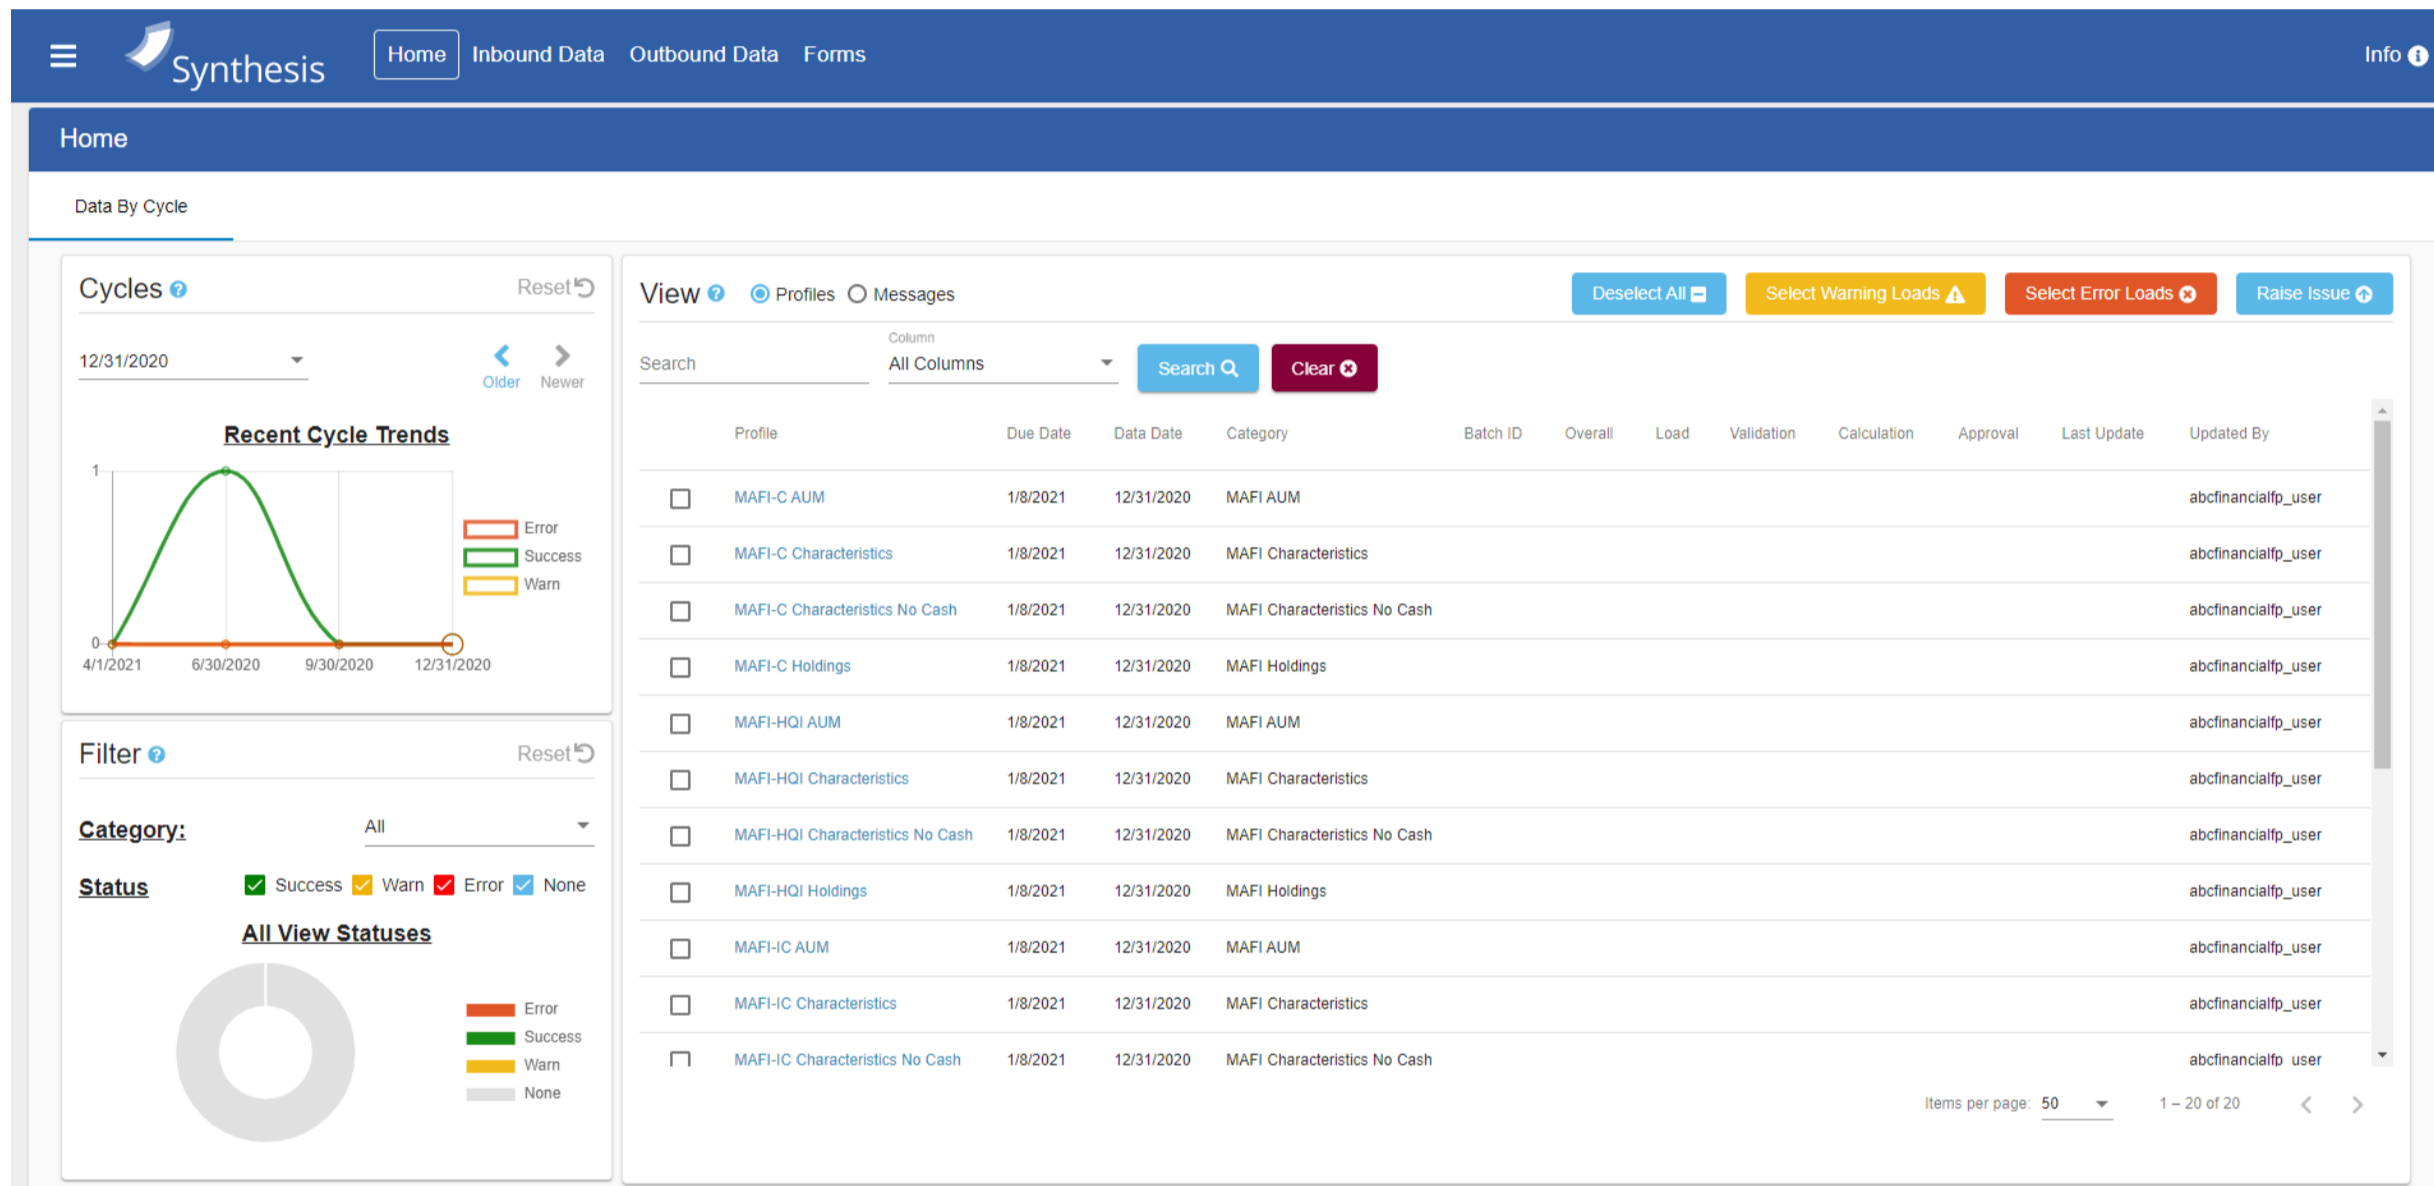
Synthesis Home Inbound Data Outbound Data Forms Info

Home

Data By Cycle

Cycles Reset

12/31/2020

Older Newer

Recent Cycle Trends

1
0
4/1/2021 6/30/2020 9/30/2020 12/31/2020

Error
Success
Warn

Filter Reset

Category: All

Status Success Warn Error None

All View Statuses

Error
Success
Warn
None

View Profiles Messages

Deselect All Select Warning Loads Select Error Loads Raise Issue

Search

Column
All Columns

Search Clear

| | Profile | Due Date | Data Date | Category | Batch ID | Overall | Load | Validation | Calculation | Approval | Last Update | Updated By |
|---|---|---|---|---|---|---|---|---|---|---|---|---|
| | MAFI-C AUM | 1/8/2021 | 12/31/2020 | MAFI AUM | | | | | | | | abcfinancialfp_user |
| | MAFI-C Characteristics | 1/8/2021 | 12/31/2020 | MAFI Characteristics | | | | | | | | abcfinancialfp_user |
| | MAFI-C Characteristics No Cash | 1/8/2021 | 12/31/2020 | MAFI Characteristics No Cash | | | | | | | | abcfinancialfp_user |
| | MAFI-C Holdings | 1/8/2021 | 12/31/2020 | MAFI Holdings | | | | | | | | abcfinancialfp_user |
| | MAFI-HQI AUM | 1/8/2021 | 12/31/2020 | MAFI AUM | | | | | | | | abcfinancialfp_user |
| | MAFI-HQI Characteristics | 1/8/2021 | 12/31/2020 | MAFI Characteristics | | | | | | | | abcfinancialfp_user |
| | MAFI-HQI Characteristics No Cash | 1/8/2021 | 12/31/2020 | MAFI Characteristics No Cash | | | | | | | | abcfinancialfp_user |
| | MAFI-HQI Holdings | 1/8/2021 | 12/31/2020 | MAFI Holdings | | | | | | | | abcfinancialfp_user |
| | MAFI-IC AUM | 1/8/2021 | 12/31/2020 | MAFI AUM | | | | | | | | abcfinancialfp_user |
| | MAFI-IC Characteristics | 1/8/2021 | 12/31/2020 | MAFI Characteristics | | | | | | | | abcfinancialfp_user |
| | MAFI-IC Characteristics No Cash | 1/8/2021 | 12/31/2020 | MAFI Characteristics No Cash | | | | | | | | abcfinancialfp user |

Items per page: 50 1 – 20 of 20